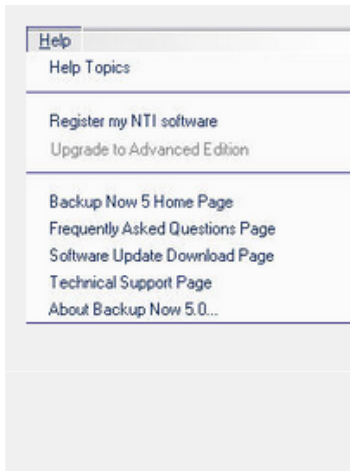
Help
Help Topics

Register my NTI software
Upgrade to Advanced Edition

Backup Now 5 Home Page
Frequently Asked Questions Page
Software Update Download Page
Technical Support Page
About Backup Now 5.0...